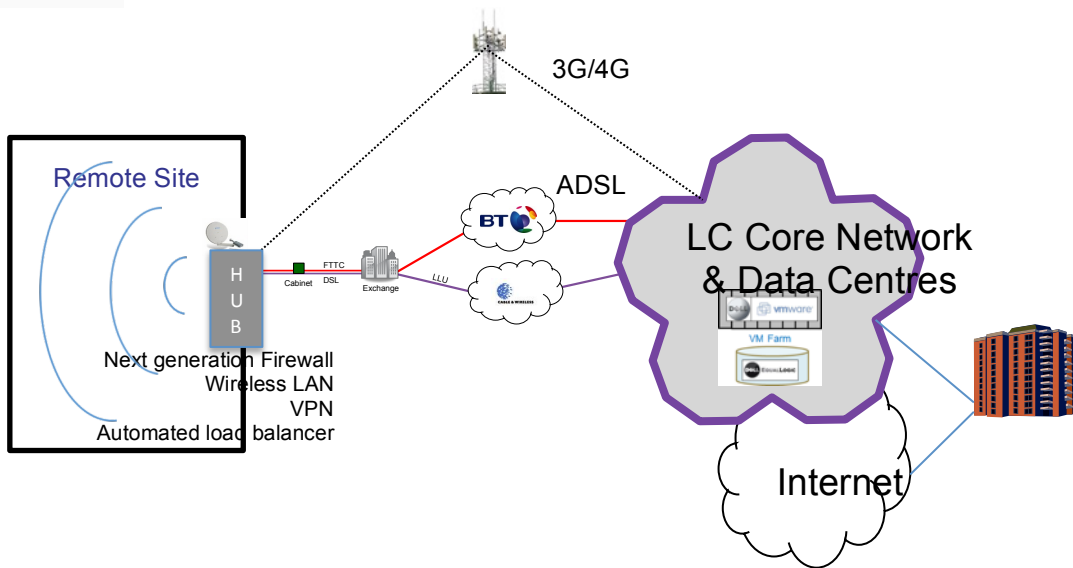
3G/4G

Remote Site

H
U
B

Next generation Firewall
Wireless LAN
VPN
Automated load balancer

Cabinet

FTTC
DSL

Exchange

LLU

BT

CABLE & WIRELESS

ADSL

LC Core Network & Data Centres

DELL

vmware

VM Farm

DELL EQUALLOGIC

Internet